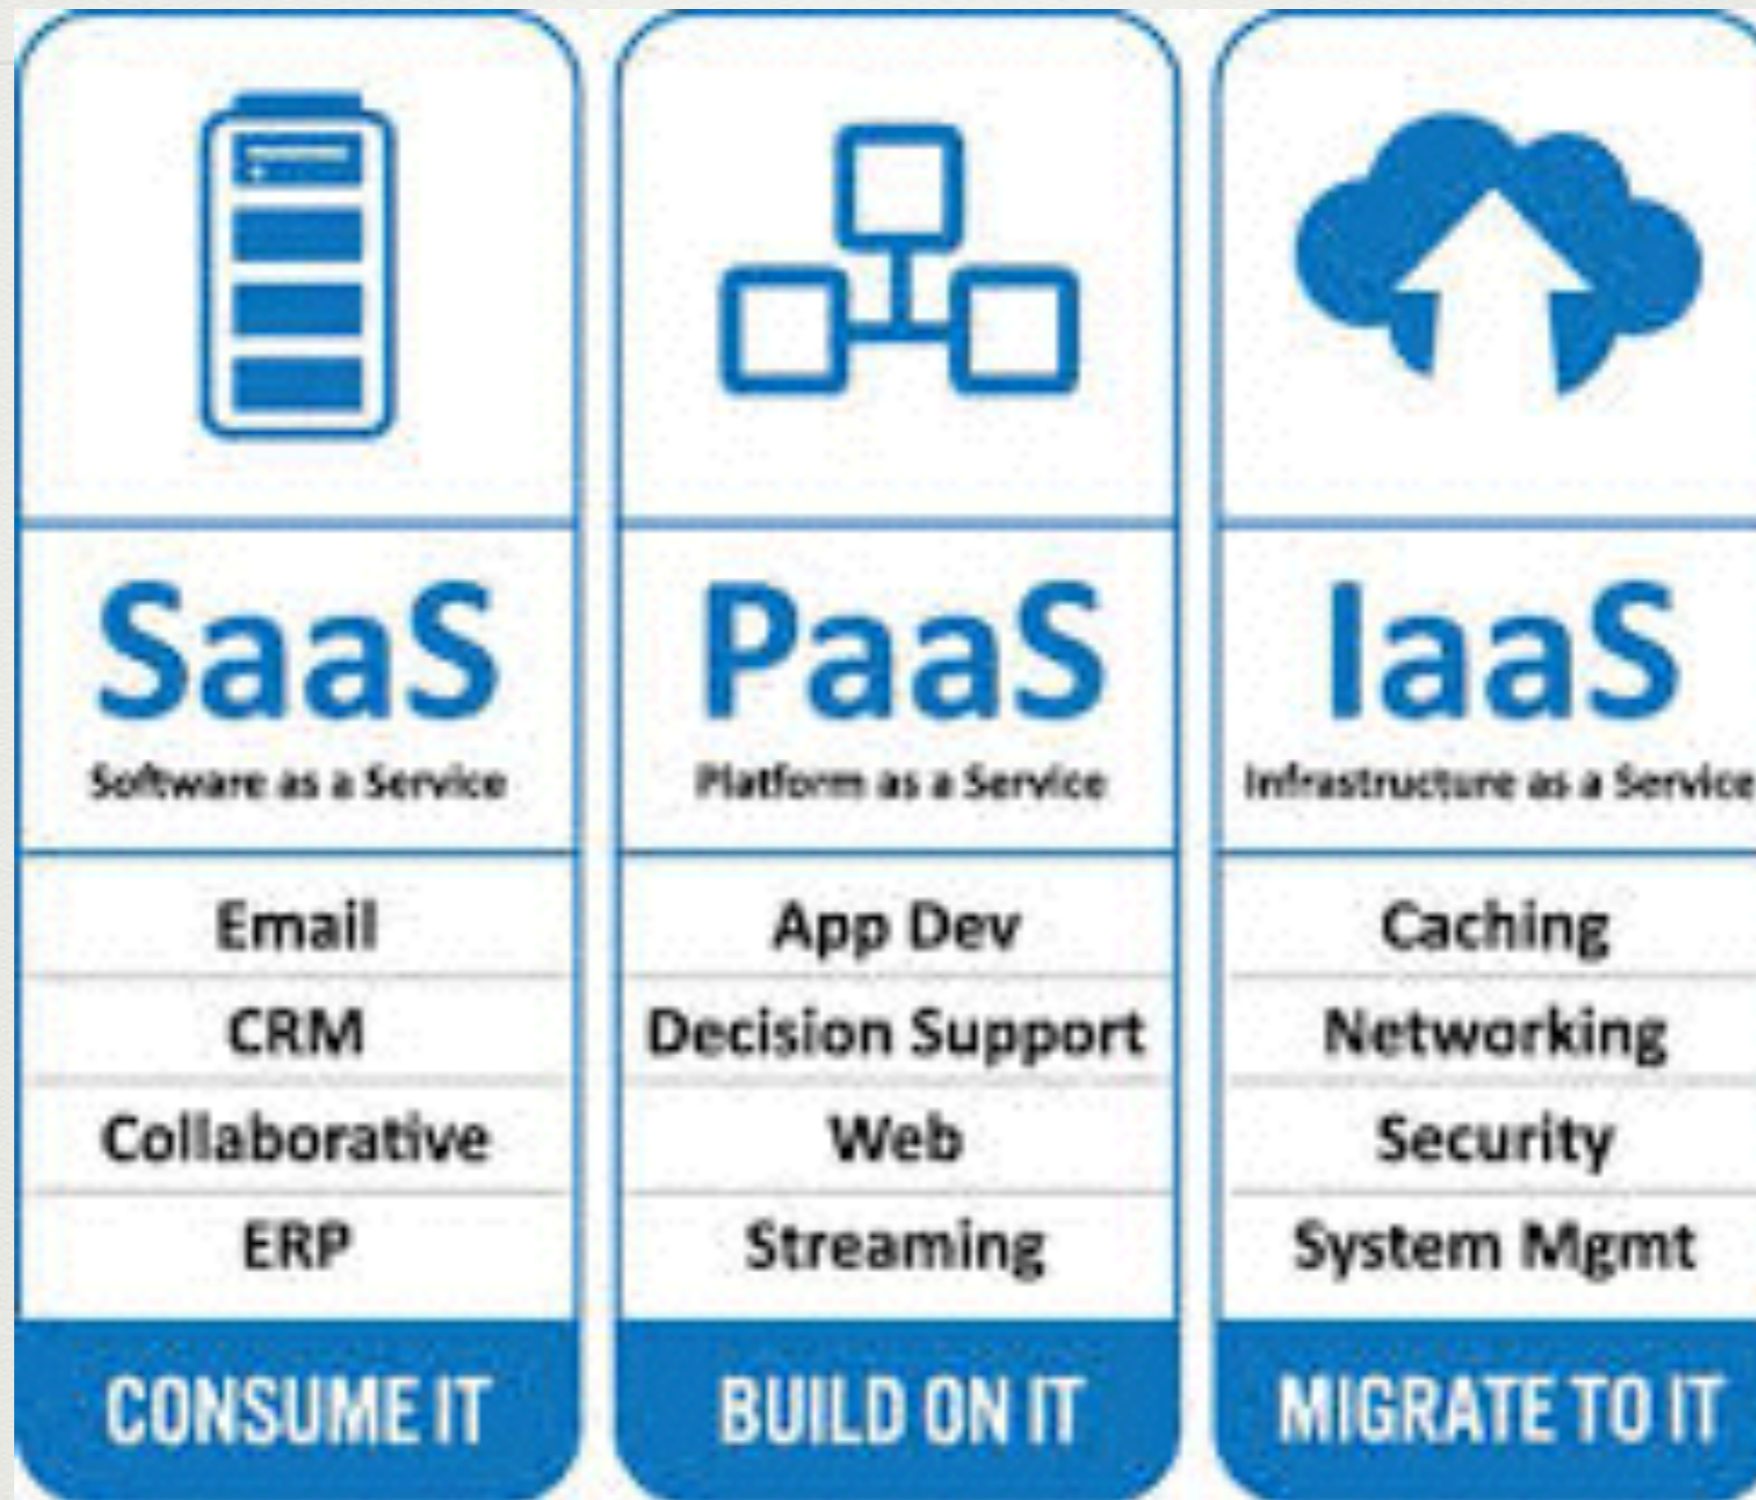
SaaS
Software as a Service

Email
CRM
Collaborative
ERP

CONSUME IT

PaaS
Platform as a Service

App Dev
Decision Support
Web
Streaming

BUILD ON IT

IaaS
Infrastructure as a Service

Caching
Networking
Security
System Mgmt

MIGRATE TO IT